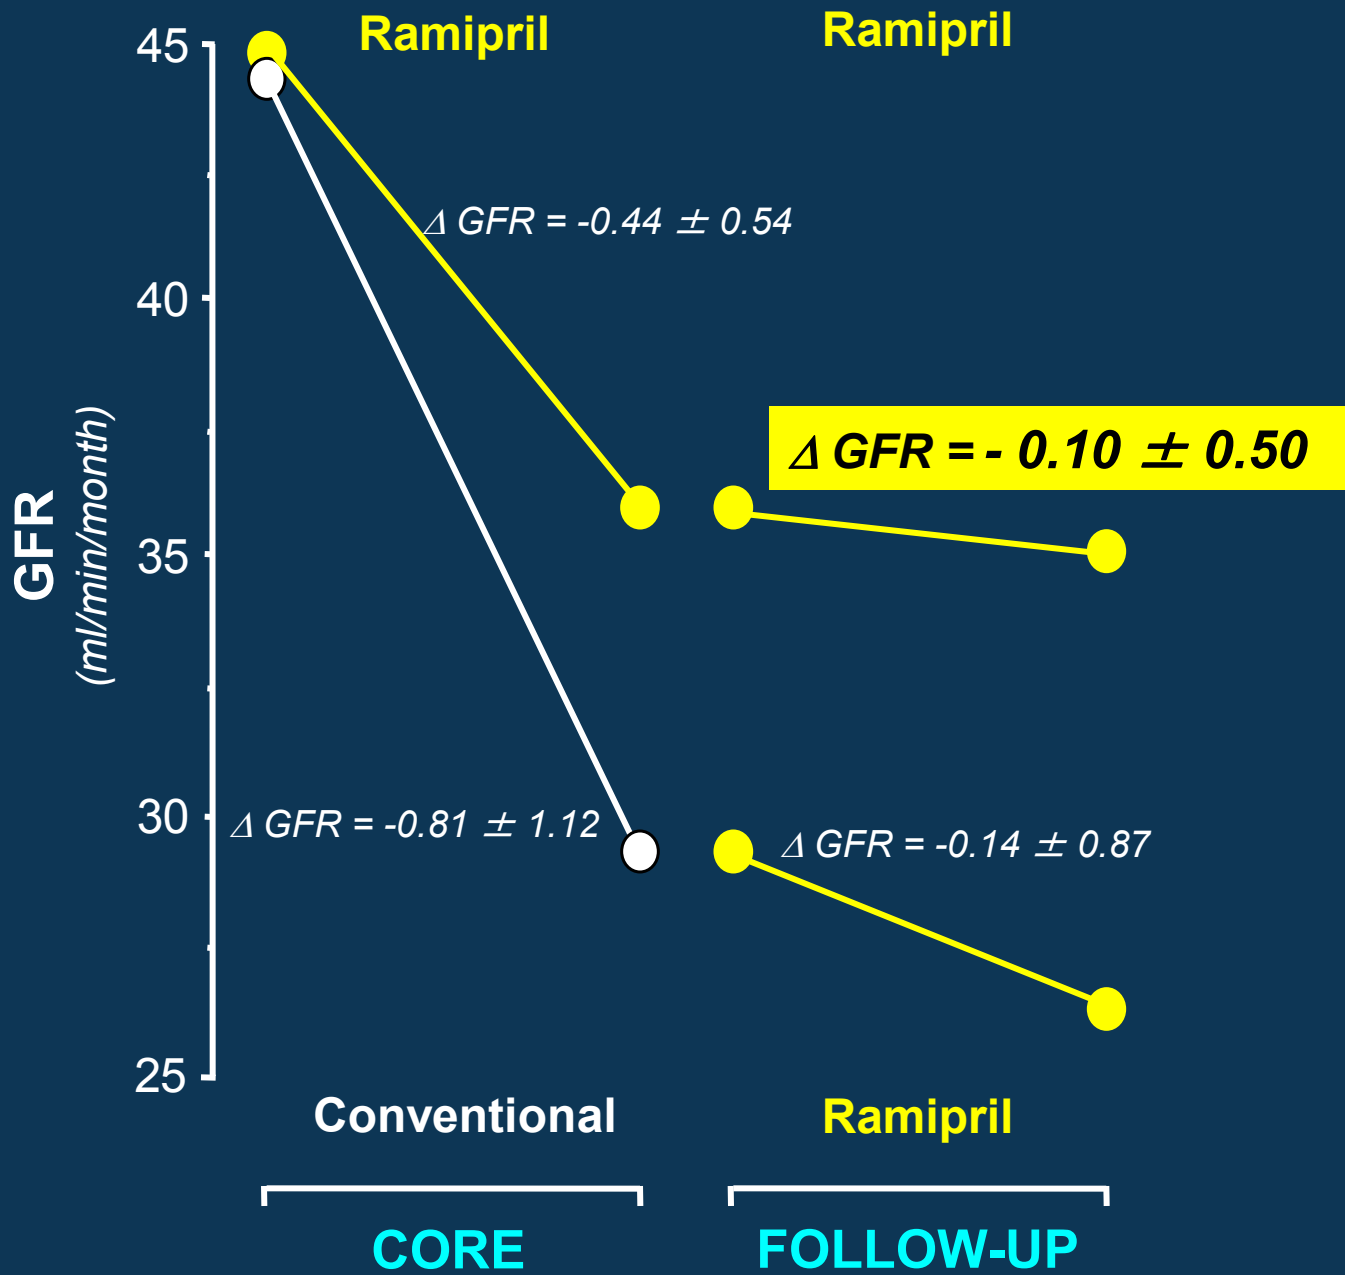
Ramipril

Ramipril

45

40

35

30

25

GFR
(ml/min/month)

$\Delta$ GFR = -0.44 $\pm$ 0.54

$\Delta$ GFR = - 0.10 $\pm$ 0.50

$\Delta$ GFR = -0.81 $\pm$ 1.12

$\Delta$ GFR = -0.14 $\pm$ 0.87

Conventional

Ramipril

CORE

FOLLOW-UP